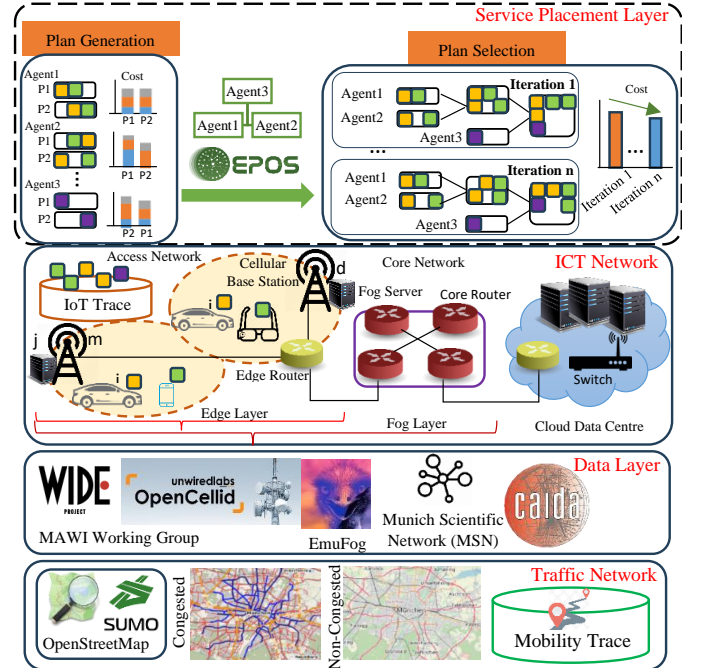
Service Placement Layer

Plan Generation

Agent1
P1
P2
Cost
P1 P2
Agent2
P1
P2
P1 P2
Agent3
P1
P2
P2 P1

Agent3
Agent1
Agent2
EPOS

Plan Selection

Agent1
Agent2
Agent3
Iteration 1
...
Agent1
Agent2
Agent3
Iteration n
Cost
Iteration 1
...
Iteration n

ICT Network

Access Network
IoT Trace
Cellular Base Station
d
i
j
m
i
Edge Router
Core Network
Fog Server
Core Router
Switch
Edge Layer
Fog Layer
Cloud Data Centre

Data Layer

WIDE PROJECT
unwiredlabs OpenCellid
MAWI Working Group
EmuFog
Munich Scientific Network (MSN)
caida

Traffic Network

SUMO
OpenStreetMap
Congested
Non-Congested
Mobility Trace